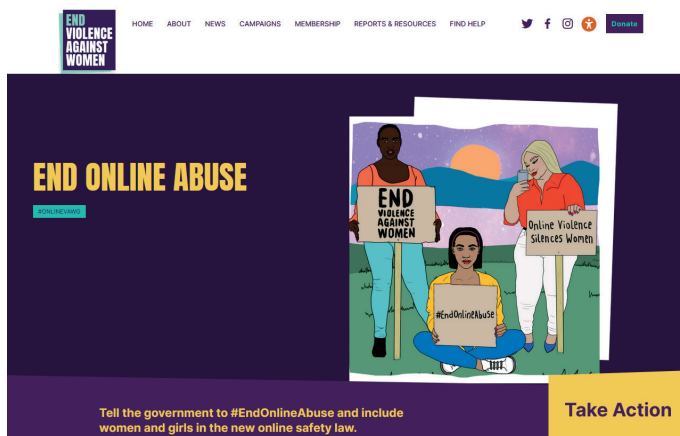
END VIOLENCE AGAINST WOMEN

HOME ABOUT NEWS CAMPAIGNS MEMBERSHIP REPORTS & RESOURCES FIND HELP

Donate

END ONLINE ABUSE

#ONLINEVAWG

END VIOLENCE AGAINST WOMEN

Online Violence Silences Women

#EndOnlineAbuse

Tell the government to #EndOnlineAbuse and include women and girls in the new online safety law.

Take Action